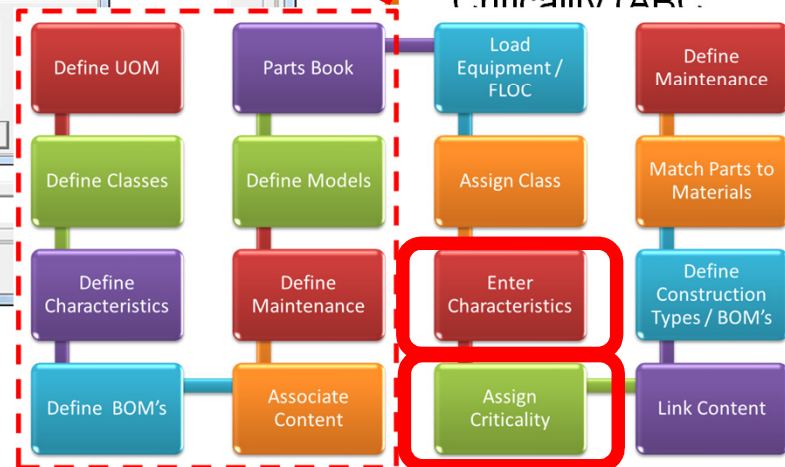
Criticality (ABC)

Define UOM

Define Classes

Define Characteristics

Define BOM's

Parts Book

Define Models

Define Maintenance

Associate Content

Load Equipment / FLOC

Assign Class

Enter Characteristics

Assign Criticality

Define Maintenance

Match Parts to Materials

Define Construction Types / BOM's

Link Content